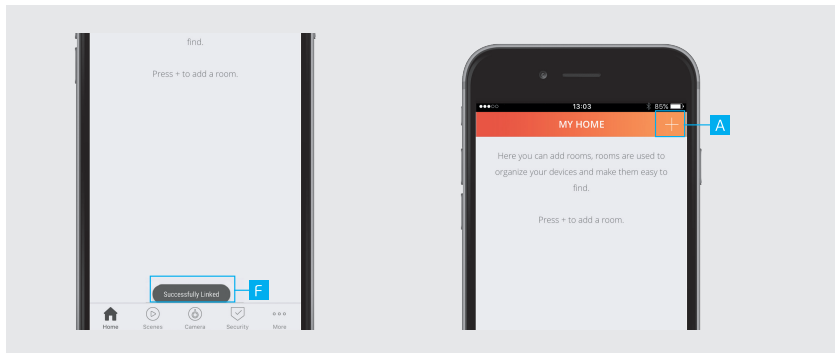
find.

Press + to add a room.

Successfully Linked

F

Home Scenes Camera Security More

13:03

85%

MY HOME

A

Here you can add rooms, rooms are used to organize your devices and make them easy to find.

Press + to add a room.